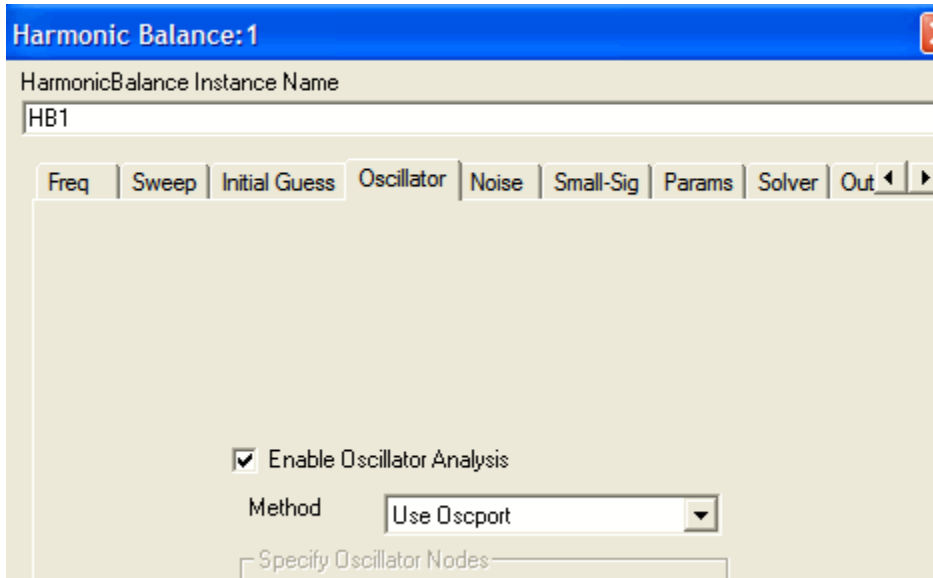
Harmonic Balance:1

HarmonicBalance Instance Name

HB1

Freq | Sweep | Initial Guess | Oscillator | Noise | Small-Sig | Params | Solver | Out

Enable Oscillator Analysis

Method Use Oscport

Specify Oscillator Nodes